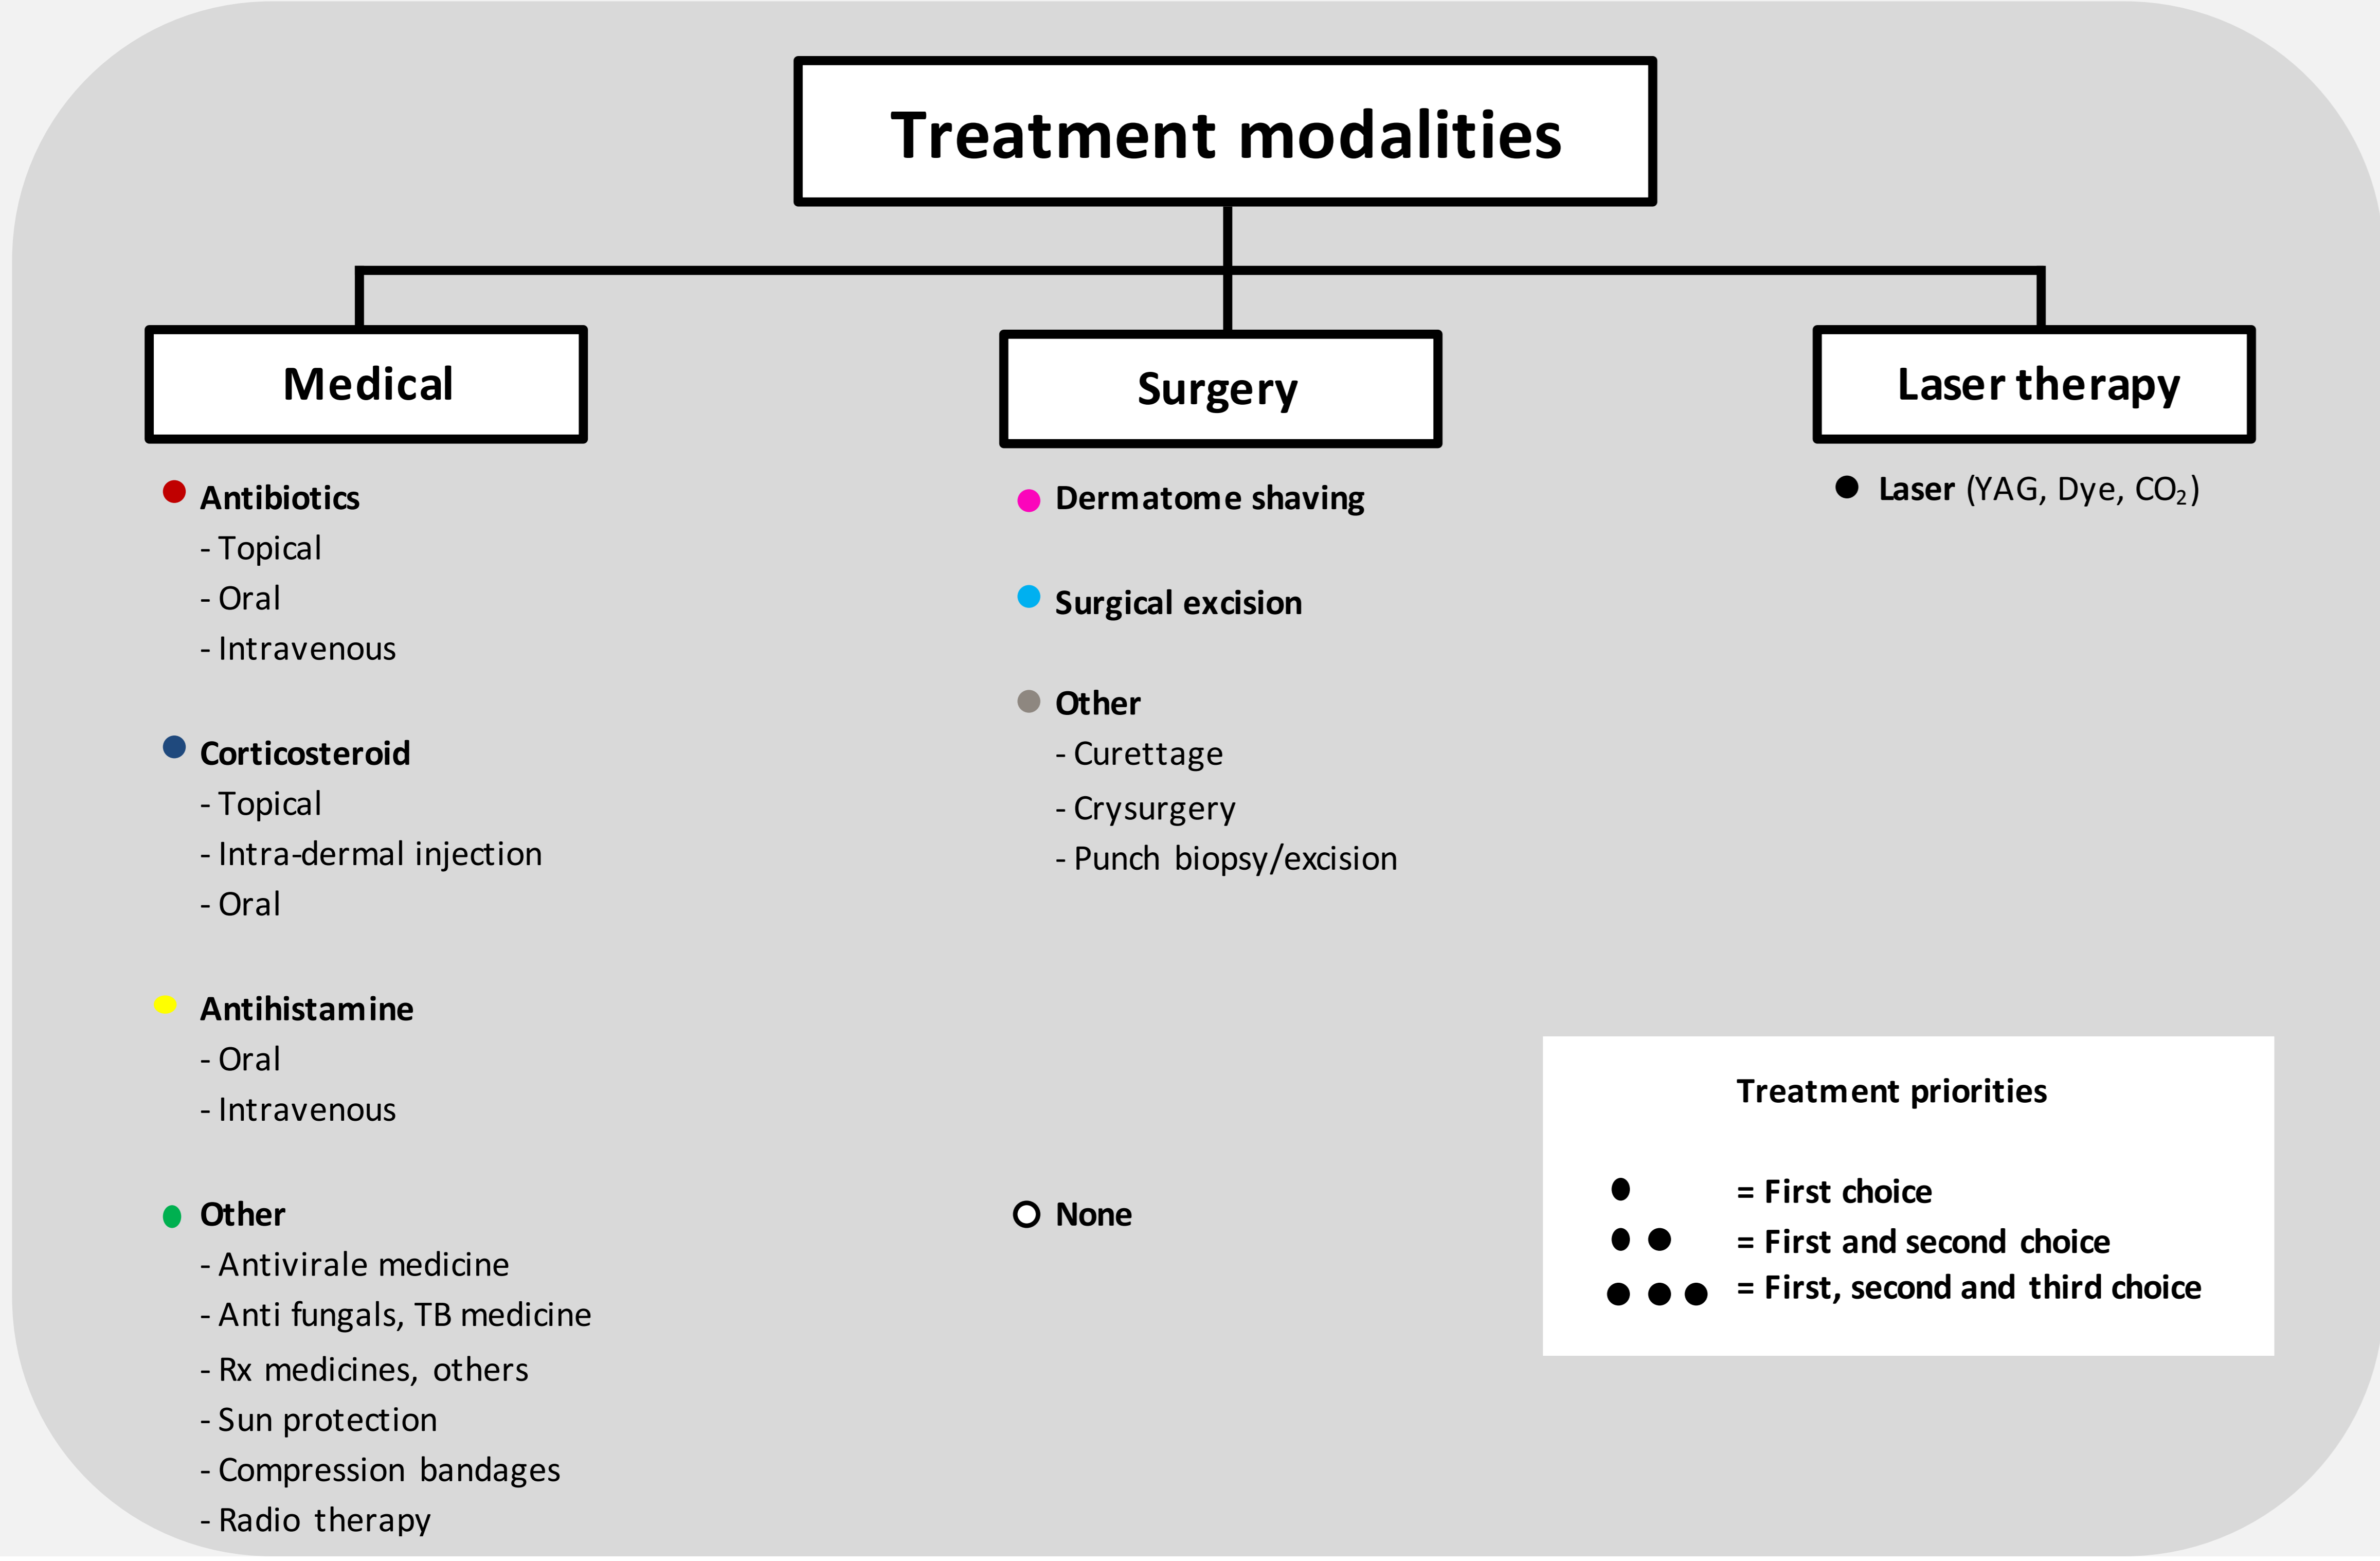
Treatment modalities

Medical

Antibiotics
- Topical
- Oral
- Intravenous

Corticosteroid
- Topical
- Intra-dermal injection
- Oral

Antihistamine
- Oral
- Intravenous

Other
- Antivirale medicine
- Anti fungals, TB medicine
- Rx medicines, others
- Sun protection
- Compression bandages
- Radio therapy

Surgery

Dermatome shaving

Surgical excision

Other
- Curettage
- Crysurgery
- Punch biopsy/excision

None

Laser therapy

Laser (YAG, Dye, $CO_2$)

Treatment priorities

= First choice
= First and second choice
= First, second and third choice